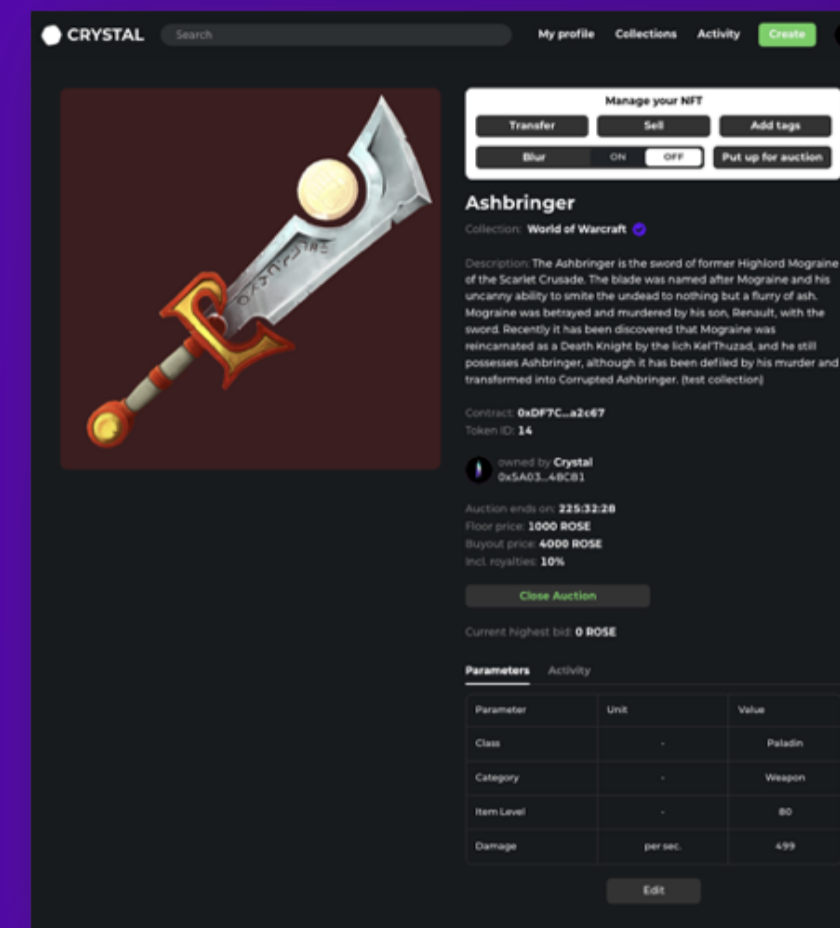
CRYSTAL Search My profile Collections Activity Create

Manage your NFT

Transfer Sell Add tags

Blur ON OFF Put up for auction

Ashbringer

Collection: World of Warcraft

Description: The Ashbringer is the sword of former Highlord Mograine of the Scarlet Crusade. The blade was named after Mograine and his uncanny ability to smite the undead to nothing but a flurry of ash. Mograine was betrayed and murdered by his son, Renault, with the sword. Recently it has been discovered that Mograine was reincarnated as a Death Knight by the lich Kel'Thuzad, and he still possesses Ashbringer, although it has been defiled by his murder and transformed into Corrupted Ashbringer. (test collection)

Contract: 0xDF7C...a2c67
Token ID: 14

owned by Crystal
0x5A03...4BC81

Auction ends on: 225:32:28
Floor price: 1000 ROSE
Buyout price: 4000 ROSE
Incl. royalties: 10%

Close Auction

Current highest bid: 0 ROSE

Parameters Activity

| Parameter | Unit | Value |
|---|---|---|
| Class | - | Paladin |
| Category | - | Weapon |
| Item Level | - | 80 |
| Damage | per sec. | 499 |

Edit